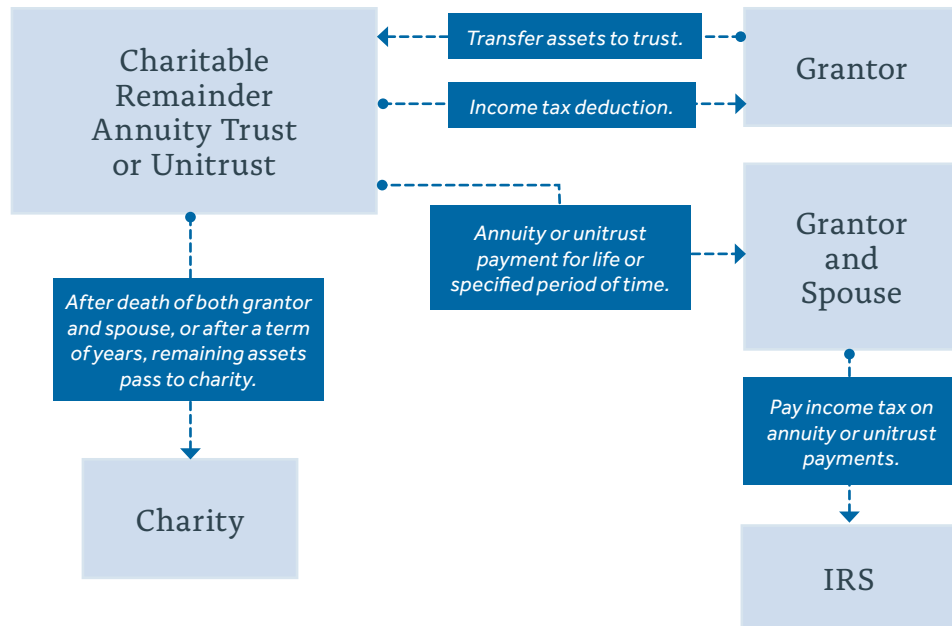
Charitable Remainder Annuity Trust or Unitrust

Transfer assets to trust.

Grantor

Income tax deduction.

Annuity or unitrust payment for life or specified period of time.

Grantor and Spouse

After death of both grantor and spouse, or after a term of years, remaining assets pass to charity.

Pay income tax on annuity or unitrust payments.

Charity

IRS